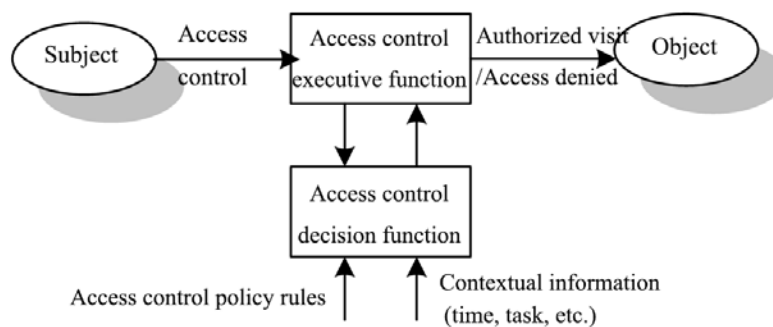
Subject

Access control

Access control executive function

Authorized visit /Access denied

Object

Access control decision function

Access control policy rules

Contextual information (time, task, etc.)